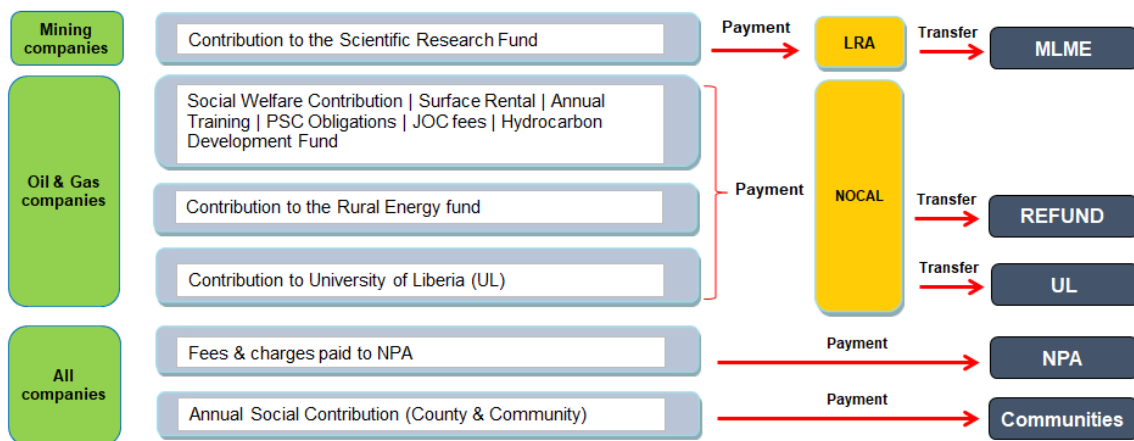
Mining companies

Contribution to the Scientific Research Fund

Payment

LRA

Transfer

MLME

Oil & Gas companies

Social Welfare Contribution | Surface Rental | Annual Training | PSC Obligations | JOC fees | Hydrocarbon Development Fund

Contribution to the Rural Energy fund

Contribution to University of Liberia (UL)

Payment

NOCAL

Transfer

REFUND

Transfer

UL

All companies

Fees & charges paid to NPA

Payment

NPA

Annual Social Contribution (County & Community)

Payment

Communities